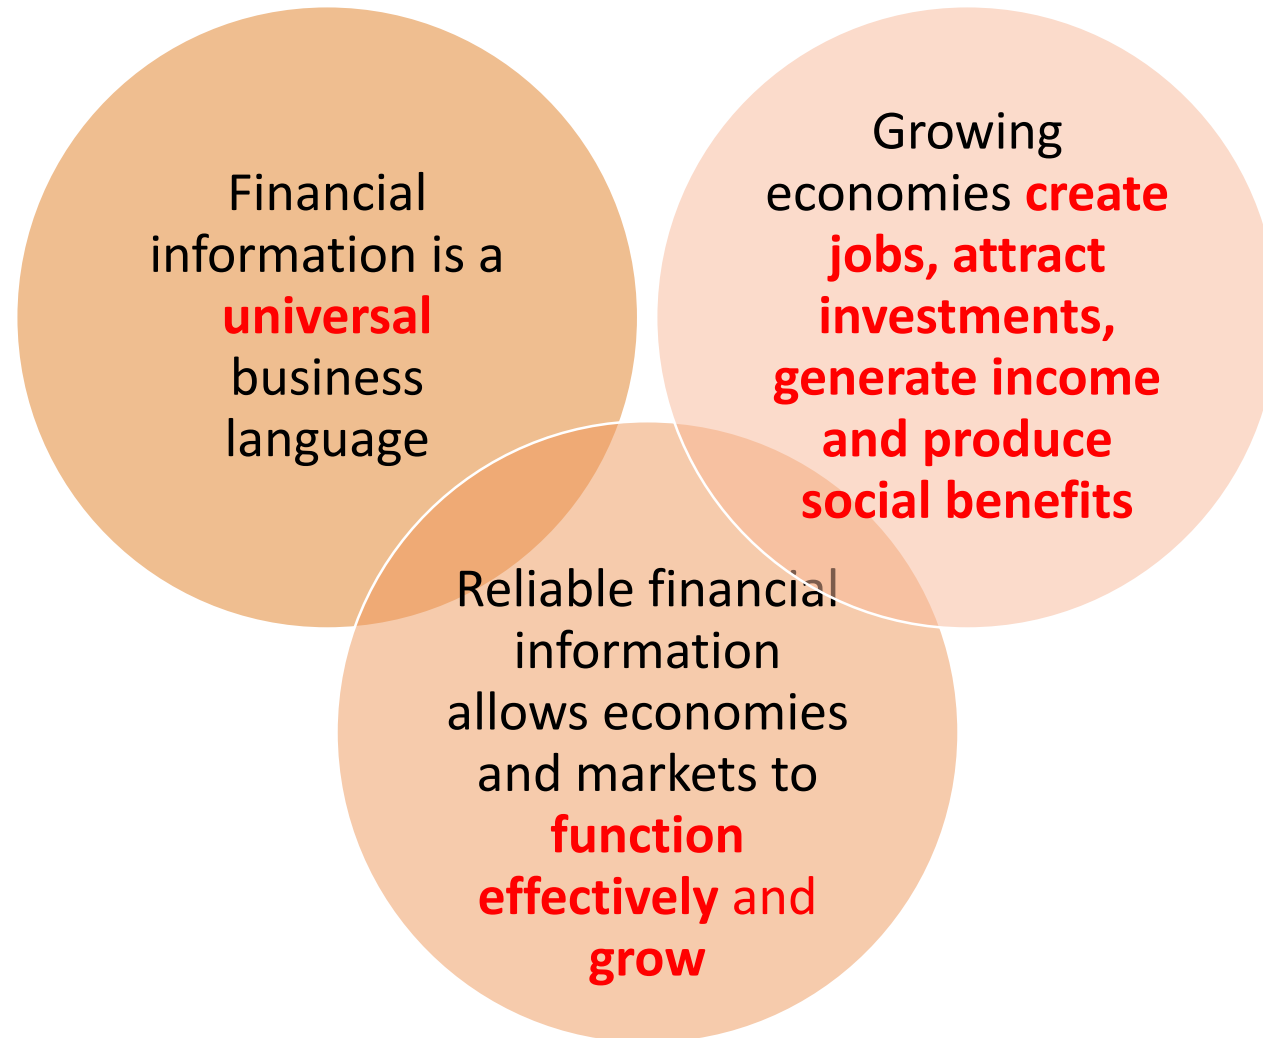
Financial information is a universal business language

Growing economies create jobs, attract investments, generate income and produce social benefits

Reliable financial information allows economies and markets to function effectively and grow